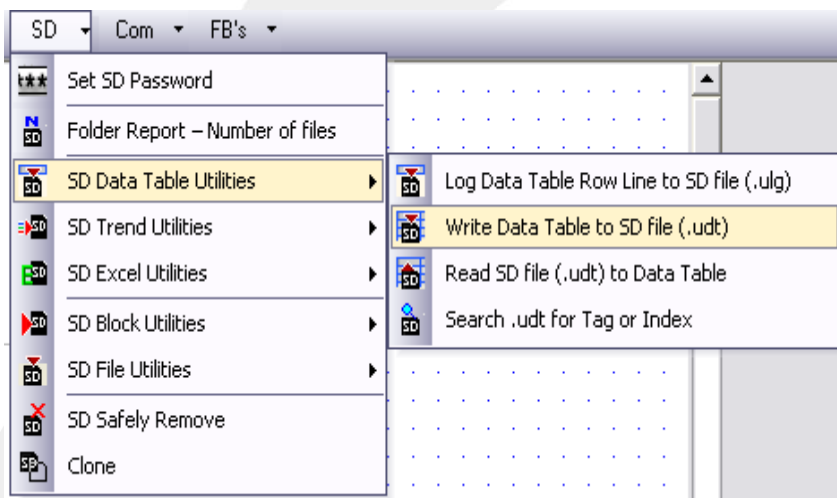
SD Com FB's

Set SD Password
Folder Report – Number of files
SD Data Table Utilities
SD Trend Utilities
SD Excel Utilities
SD Block Utilities
SD File Utilities
SD Safely Remove
Clone

Log Data Table Row Line to SD file (.ulg)
Write Data Table to SD file (.udt)
Read SD file (.udt) to Data Table
Search .udt for Tag or Index